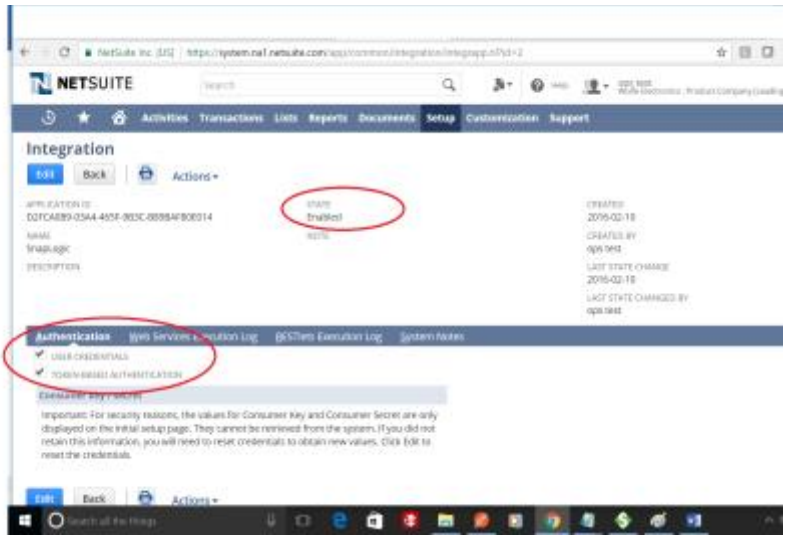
NetSuite Inc. [US] https://system.na1.netsuite.com/app/common/integration/integrapp.nl?id=2

NETSUITE

Search

Activities Transactions Lists Reports Documents Setup Customization Support

Integration

Edit Back Actions

APPLICATION ID
D2FCA089-03A4-465F-983C-8898AF80E014

NAME
SnapLogic

DESCRIPTION

STATE
Enabled

NOTE

CREATED
2016-02-18

CREATED BY
ops test

LAST STATE CHANGE
2016-02-18

LAST STATE CHANGED BY
ops test

Authentication Web Services Execution Log RESTlets Execution Log System Notes

USER CREDENTIALS
TOKEN-BASED AUTHENTICATION

Consumer Key / Secret

Important: For security reasons, the values for Consumer Key and Consumer Secret are only displayed on the initial setup page. They cannot be retrieved from the system. If you did not retain this information, you will need to reset credentials to obtain new values. Click Edit to reset the credentials.

Edit Back Actions

Search all the things